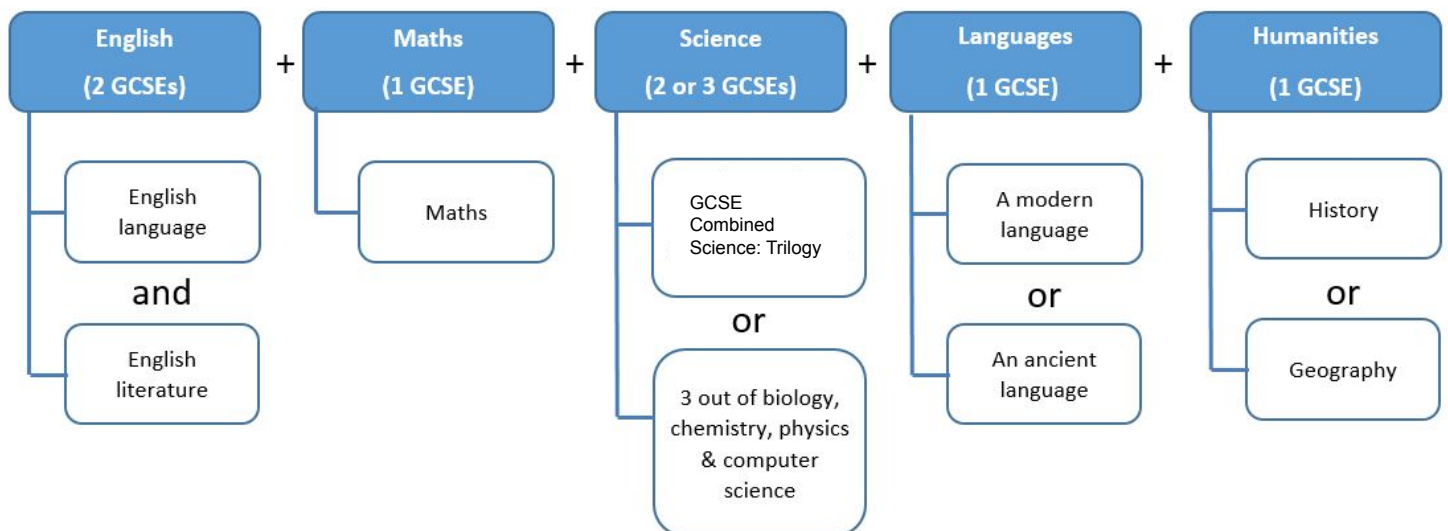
English (2 GCSEs)

English language

and

English literature

+

Maths (1 GCSE)

Maths

+

Science (2 or 3 GCSEs)

GCSE Combined Science: Trilogy

or

3 out of biology, chemistry, physics & computer science

+

Languages (1 GCSE)

A modern language

or

An ancient language

+

Humanities (1 GCSE)

History

or

Geography